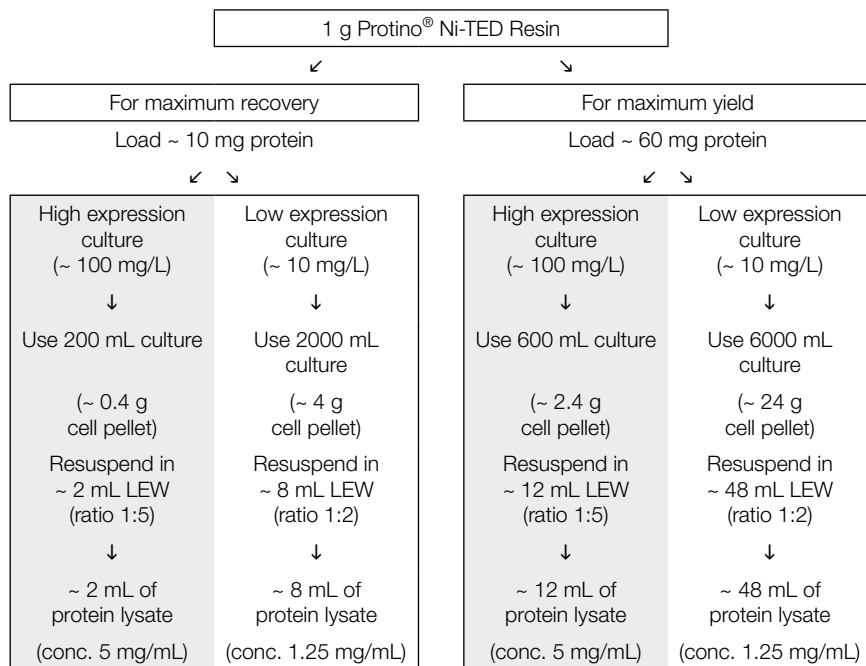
1 g Protino® Ni-TED Resin

↙ ↘

For maximum recovery

Load ~ 10 mg protein

↙ ↘

High expression culture (~ 100 mg/L)

↓

Use 200 mL culture

(~ 0.4 g cell pellet)

Resuspend in ~ 2 mL LEW (ratio 1:5)

↓

~ 2 mL of protein lysate

(conc. 5 mg/mL)

Low expression culture (~ 10 mg/L)

↓

Use 2000 mL culture

(~ 4 g cell pellet)

Resuspend in ~ 8 mL LEW (ratio 1:2)

↓

~ 8 mL of protein lysate

(conc. 1.25 mg/mL)

For maximum yield

Load ~ 60 mg protein

↙ ↘

High expression culture (~ 100 mg/L)

↓

Use 600 mL culture

(~ 2.4 g cell pellet)

Resuspend in ~ 12 mL LEW (ratio 1:5)

↓

~ 12 mL of protein lysate

(conc. 5 mg/mL)

Low expression culture (~ 10 mg/L)

↓

Use 6000 mL culture

(~ 24 g cell pellet)

Resuspend in ~ 48 mL LEW (ratio 1:2)

↓

~ 48 mL of protein lysate

(conc. 1.25 mg/mL)